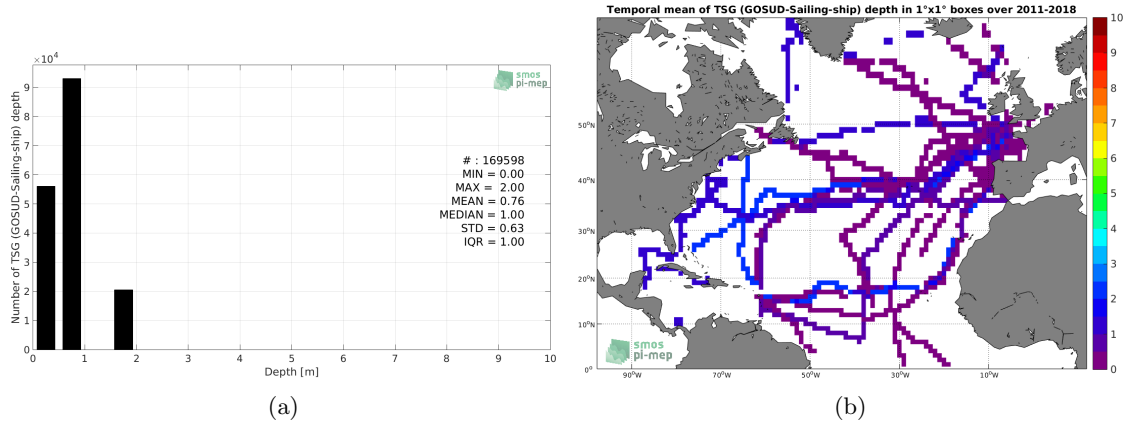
$\times10^4$

smos pi-mep

Number of TSG (GOSUD-Sailing-ship) depth

9
8
7
6
5
4
3
2
1
0

# : 169598
MIN = 0.00
MAX = 2.00
MEAN = 0.76
MEDIAN = 1.00
STD = 0.63
IQR = 1.00

0 1 2 3 4 5 6 7 8 9 10

Depth [m]

(a)

Temporal mean of TSG (GOSUD-Sailing-ship) depth in 1°x1° boxes over 2011-2018

50°N
40°N
30°N
20°N
10°N
0°

90°W 70°W 50°W 30°W 10°W

smos pi-mep

10
9
8
7
6
5
4
3
2
1
0

(b)